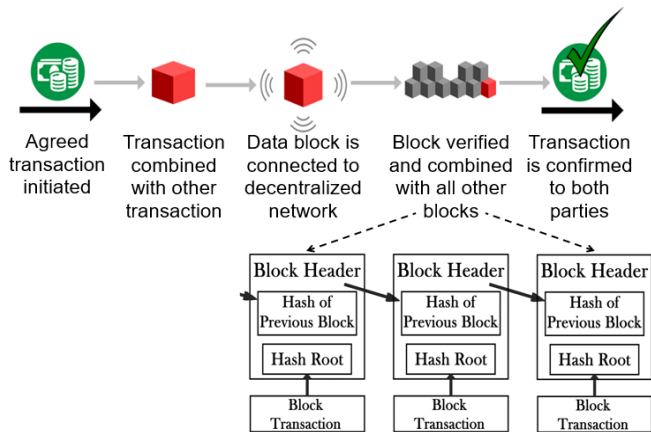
Agreed transaction initiated

Transaction combined with other transaction

Data block is connected to decentralized network

Block verified and combined with all other blocks

Transaction is confirmed to both parties

Block Header
Hash of Previous Block
Hash Root
Block Transaction

Block Header
Hash of Previous Block
Hash Root
Block Transaction

Block Header
Hash of Previous Block
Hash Root
Block Transaction